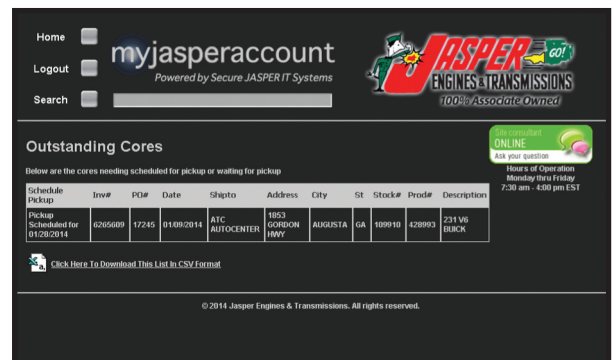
Home

Logout

Search

myjasperaccount
Powered by Secure JASPER IT Systems

JASPER GO! ENGINES & TRANSMISSIONS 100% Associate Owned

Outstanding Cores

Below are the cores needing scheduled for pickup or waiting for pickup

Site consultant ONLINE Ask your question

Hours of Operation
Monday thru Friday
7:30 am - 4:00 pm EST

| Schedule Pickup | Inv# | PO# | Date | Shipto | Address | City | St | Stock# | Prod# | Description |
|---|---|---|---|---|---|---|---|---|---|---|
| Pickup Scheduled for 01/28/2014 | 6265609 | 17245 | 01/09/2014 | ATC AUTOCENTER | 1853 GORDON HWY | AUGUSTA | GA | 109910 | 428993 | 231 V6 BUICK |

Click Here To Download This List In CSV Format

© 2014 Jasper Engines & Transmissions. All rights reserved.